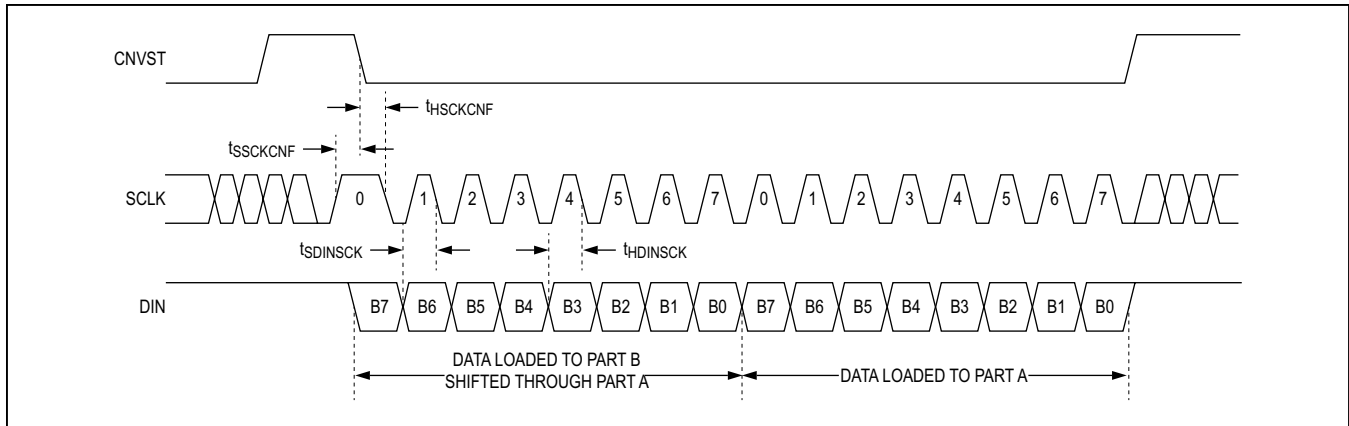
CNVST

$t_{HSCKCNF}$

$t_{SSCKCNF}$

SCLK

0 1 2 3 4 5 6 7 0 1 2 3 4 5 6 7

$t_{SDINSCK}$

$t_{HDINSCK}$

DIN

B7 B6 B5 B4 B3 B2 B1 B0 B7 B6 B5 B4 B3 B2 B1 B0

DATA LOADED TO PART B SHIFTED THROUGH PART A

DATA LOADED TO PART A